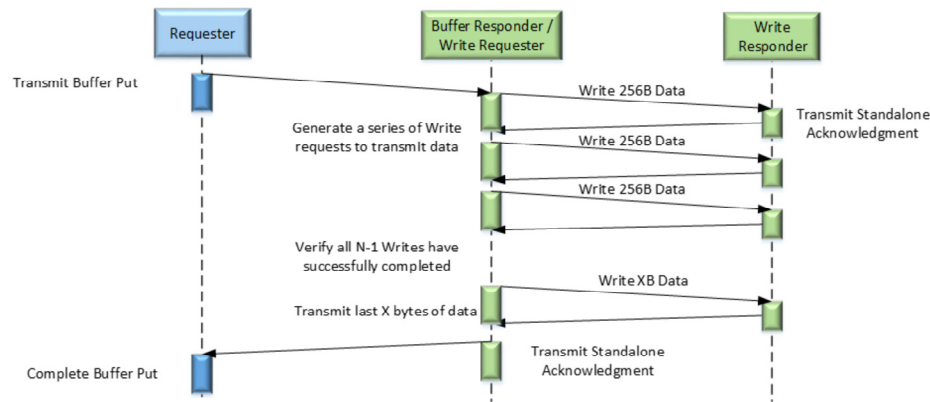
Requester

Buffer Responder / Write Requester

Write Responder

Transmit Buffer Put

Write 256B Data

Transmit Standalone Acknowledgment

Generate a series of Write requests to transmit data

Write 256B Data

Write 256B Data

Verify all N-1 Writes have successfully completed

Write XB Data

Transmit last X bytes of data

Transmit Standalone Acknowledgment

Complete Buffer Put